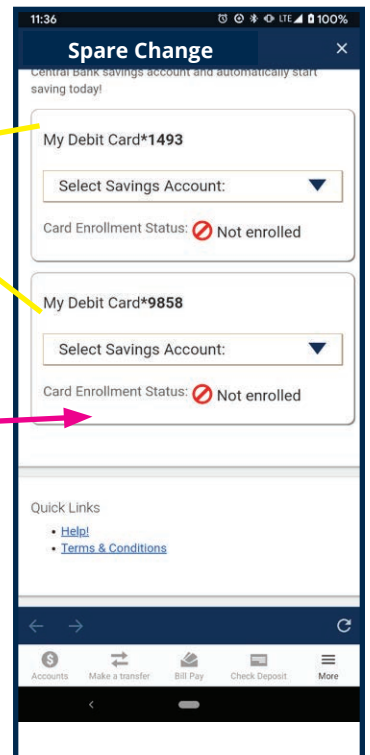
11:36
LTE 100%

Spare Change
×

Central Bank savings account and automatically start saving today!

My Debit Card*1493

Select Savings Account:

Card Enrollment Status: Not enrolled

My Debit Card*9858

Select Savings Account:

Card Enrollment Status: Not enrolled

Quick Links
• Help!
• Terms & Conditions

Accounts
Make a transfer
Bill Pay
Check Deposit
More